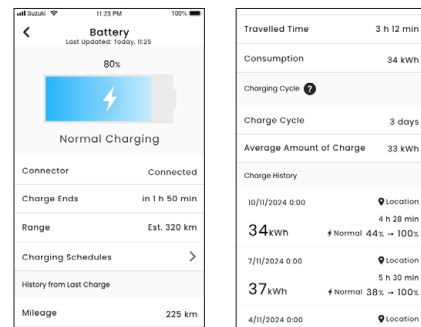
Suzuki 11:23 PM 100%

Battery
Last Updated: Today, 11:25

80%

Normal Charging

Connector Connected

Charge Ends in 1 h 50 min

Range Est. 320 km

Charging Schedules >

History from Last Charge

Mileage 225 km

Travelled Time 3 h 12 min

Consumption 34 kWh

Charging Cycle ?

Charge Cycle 3 days

Average Amount of Charge 33 kWh

Charge History

10/11/2024 0:00 Location
4 h 28 min
34kWh Normal 44% → 100%

7/11/2024 0:00 Location
5 h 30 min
37kWh Normal 38% → 100%

4/11/2024 0:00 Location